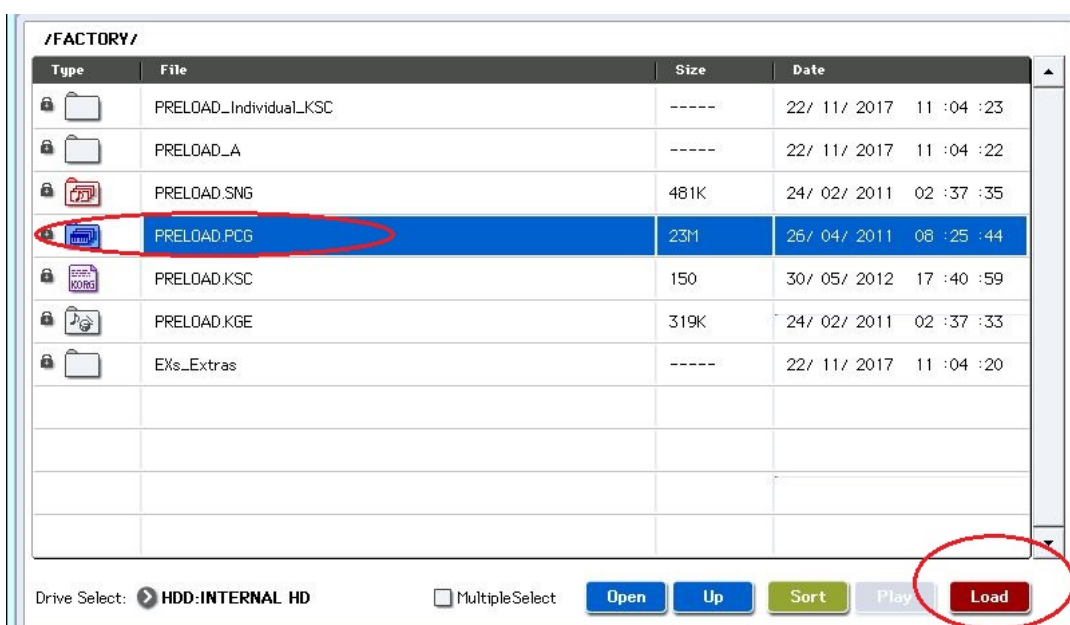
/FACTORY/

| Type | File | Size | Date |
|---|---|---|---|
| | PRELOAD_Individual_KSC | ----- | 22/ 11/ 2017 11 :04 :23 |
| | PRELOAD_A | ----- | 22/ 11/ 2017 11 :04 :22 |
| | PRELOAD.SNG | 481K | 24/ 02/ 2011 02 :37 :35 |
| | PRELOAD.PCG | 23M | 26/ 04/ 2011 08 :25 :44 |
| KORG | PRELOAD.KSC | 150 | 30/ 05/ 2012 17 :40 :59 |
| | PRELOAD.KGE | 319K | 24/ 02/ 2011 02 :37 :33 |
| | EXs_Extras | ----- | 22/ 11/ 2017 11 :04 :20 |

Drive Select: HDD:INTERNAL HD

MultipleSelect

Open

Up

Sort

Play

Load